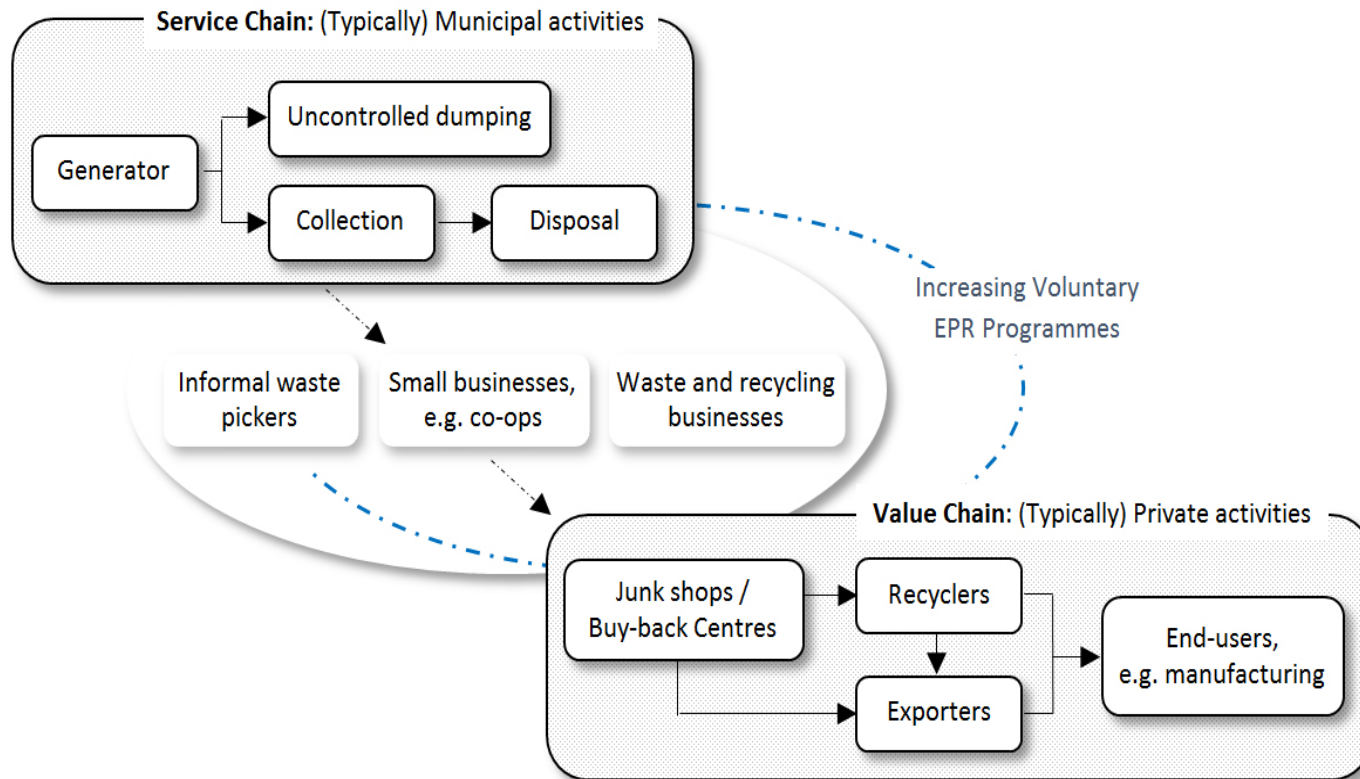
**Service Chain:** (Typically) Municipal activities

Generator

Uncontrolled dumping

Collection

Disposal

Increasing Voluntary EPR Programmes

Informal waste pickers

Small businesses, e.g. co-ops

Waste and recycling businesses

**Value Chain:** (Typically) Private activities

Junk shops / Buy-back Centres

Recyclers

Exporters

End-users, e.g. manufacturing